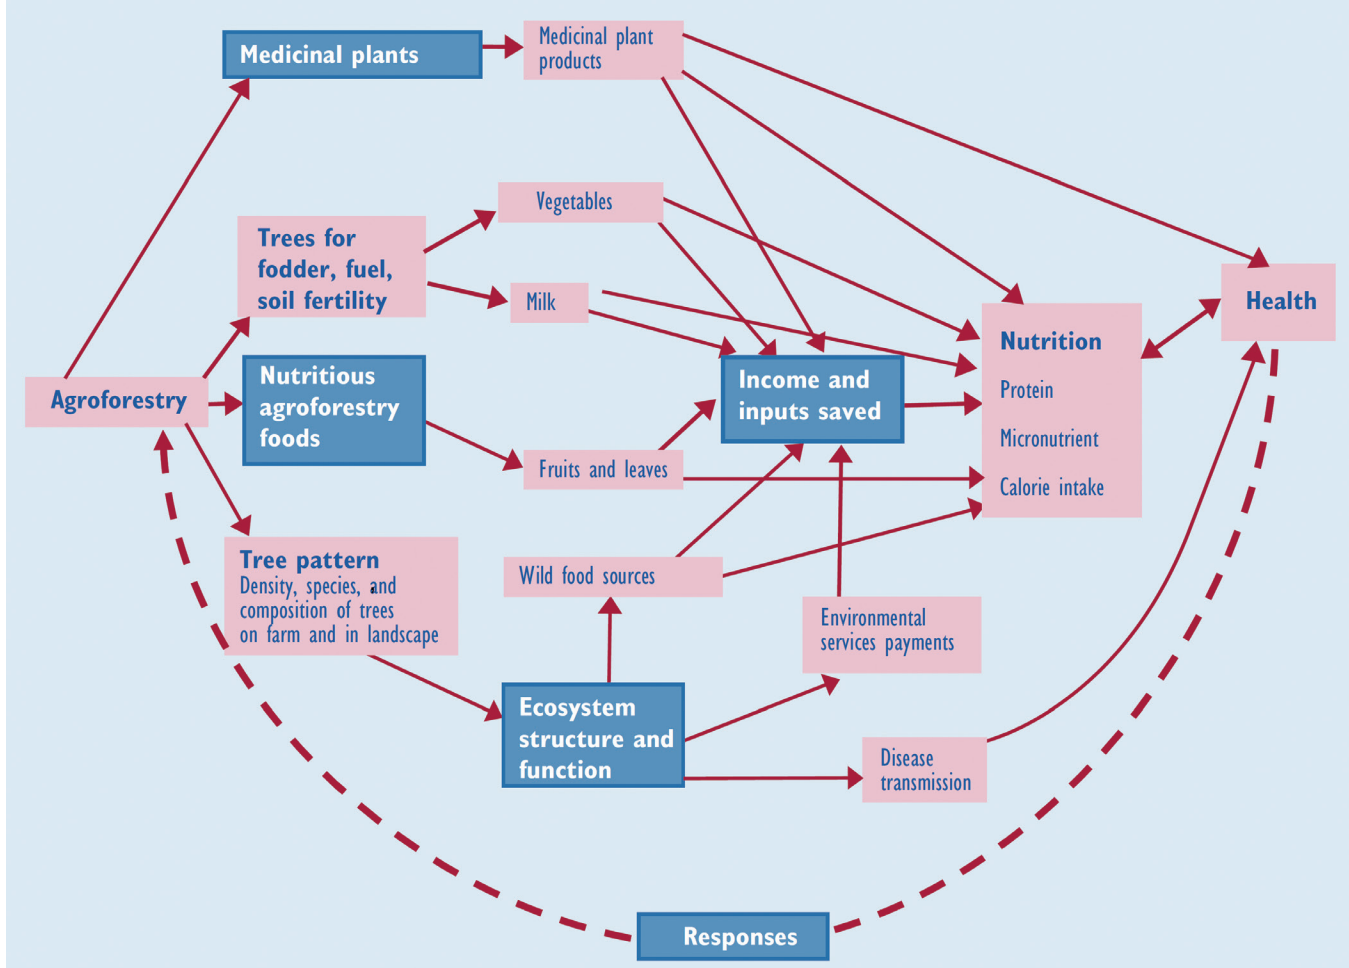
Medicinal plants

Medicinal plant products

Vegetables

Trees for fodder, fuel, soil fertility

Milk

Health

Nutrition
Protein
Micronutrient
Calorie intake

Agroforestry

Nutritious agroforestry foods

Income and inputs saved

Fruits and leaves

Tree pattern
Density, species, and composition of trees on farm and in landscape

Wild food sources

Environmental services payments

Ecosystem structure and function

Disease transmission

Responses